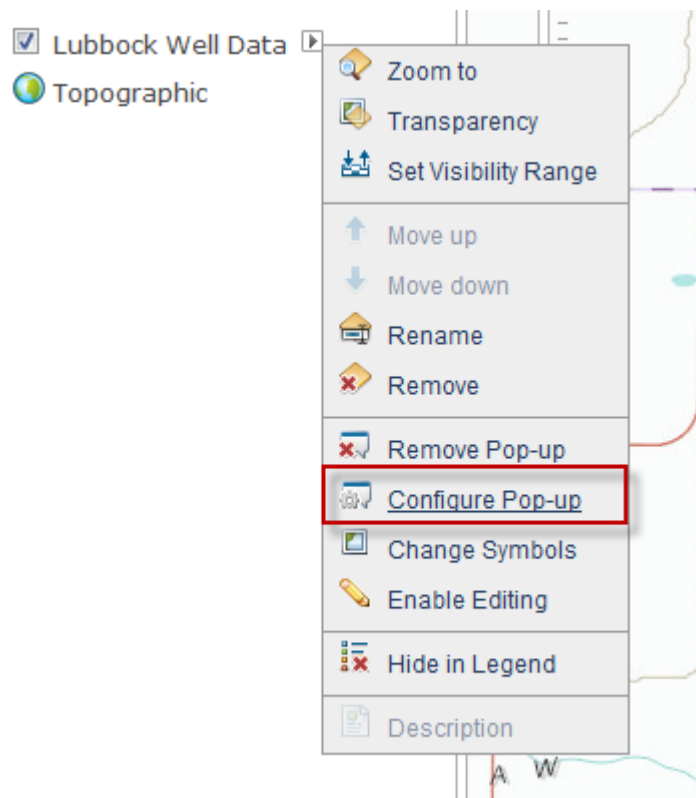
Lubbock Well Data
Topographic

Zoom to
Transparency
Set Visibility Range

Move up
Move down
Rename
Remove

Remove Pop-up
Configure Pop-up
Change Symbols
Enable Editing

Hide in Legend

Description

A W